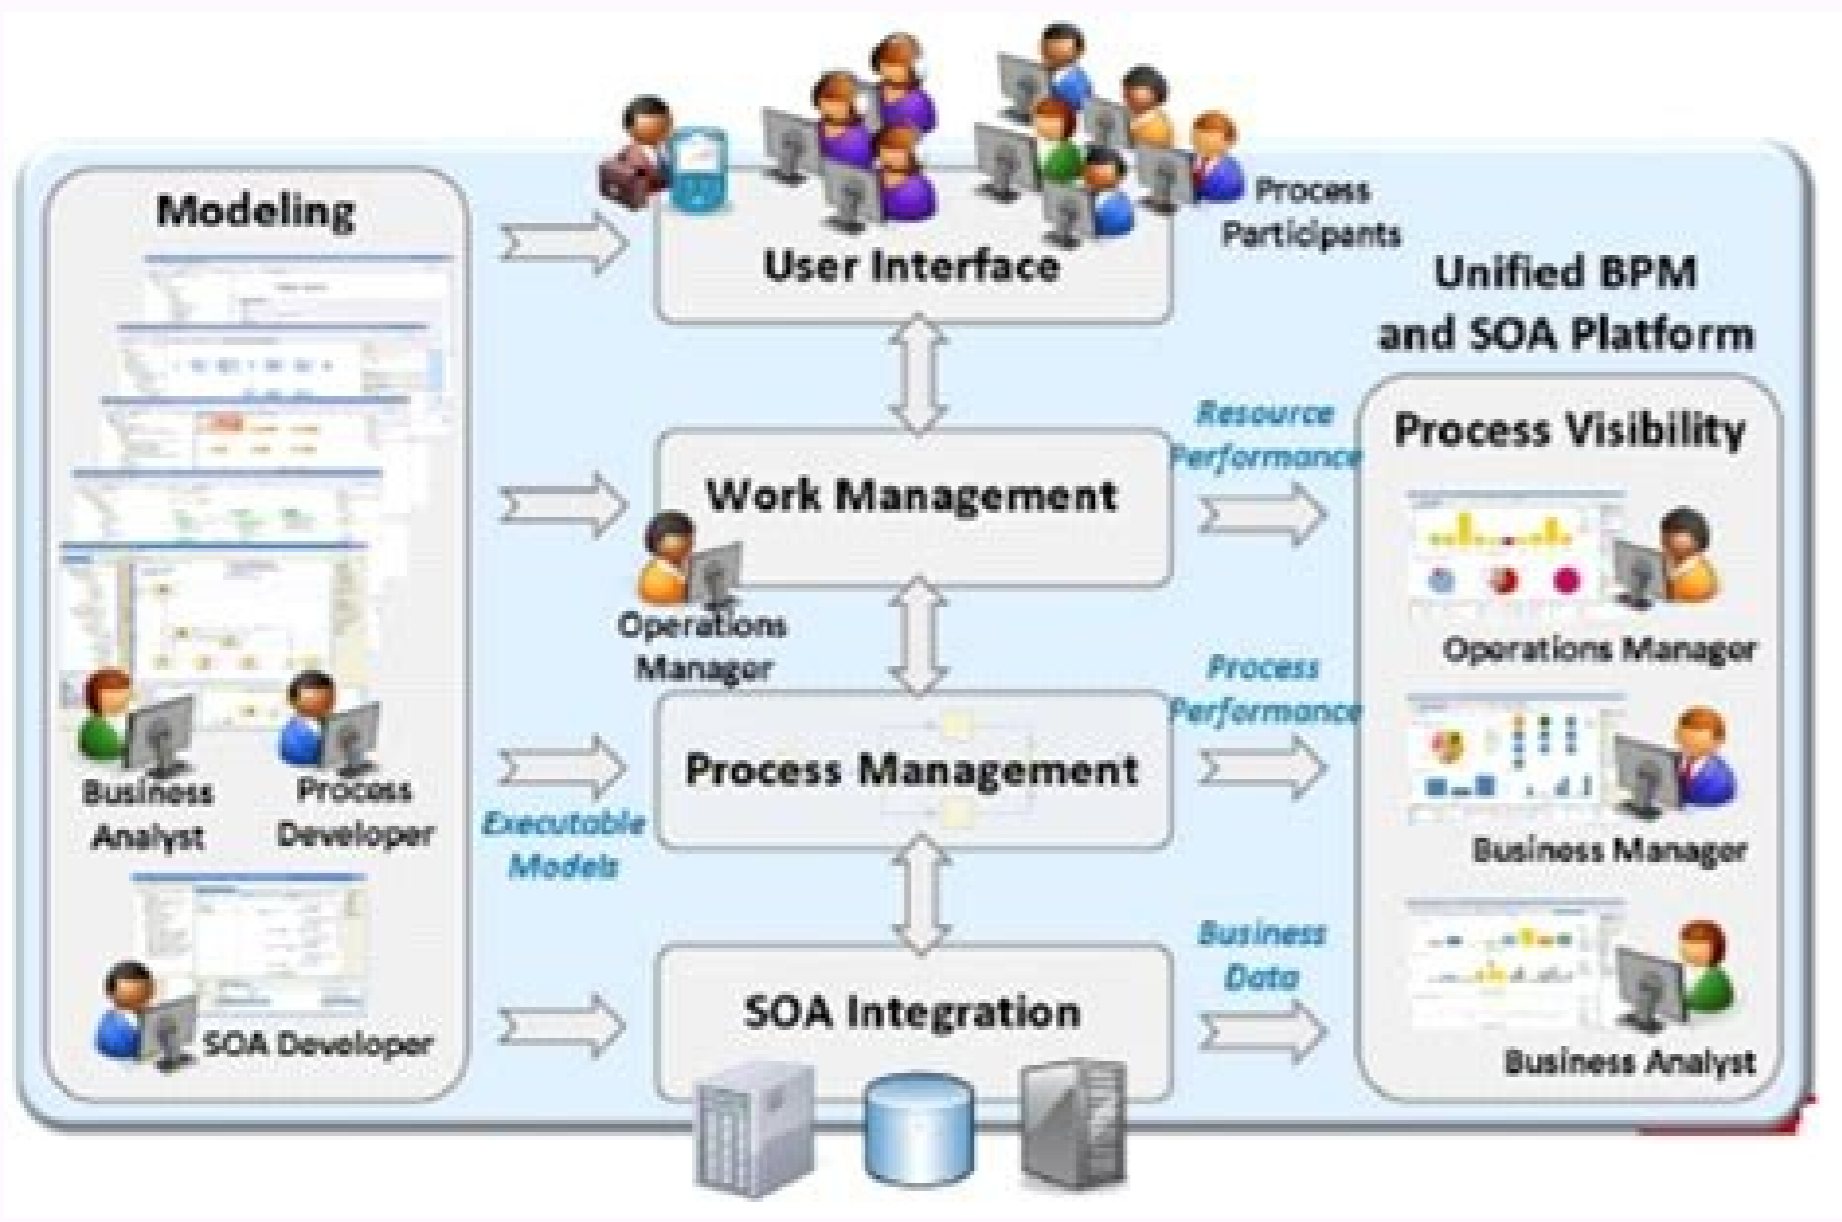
Modeling

Business Analyst

Process Developer

SOA Developer

Executable Models

Process Participants

User Interface

Work Management

Operations Manager

Process Management

SOA Integration

Unified BPM and SOA Platform

Resource Performance

Process Performance

Business Data

Process Visibility

Operations Manager

Business Manager

Business Analyst